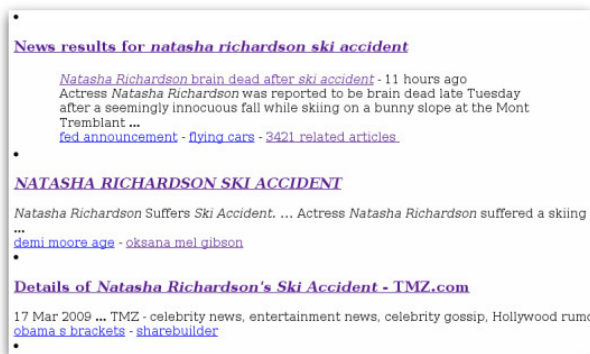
News results for natasha richardson ski accident

Natasha Richardson brain dead after ski accident - 11 hours ago
Actress Natasha Richardson was reported to be brain dead late Tuesday after a seemingly innocuous fall while skiing on a bunny slope at the Mont Tremblant ...
fed announcement - flying cars - 3421 related articles

NATASHA RICHARDSON SKI ACCIDENT

Natasha Richardson Suffers Ski Accident. ... Actress Natasha Richardson suffered a skiing
...
demi moore age - oksana mel gibson

Details of Natasha Richardson's Ski Accident - TMZ.com

17 Mar 2009 ... TMZ - celebrity news, entertainment news, celebrity gossip, Hollywood rumo
obama s brackets - sharebuilder